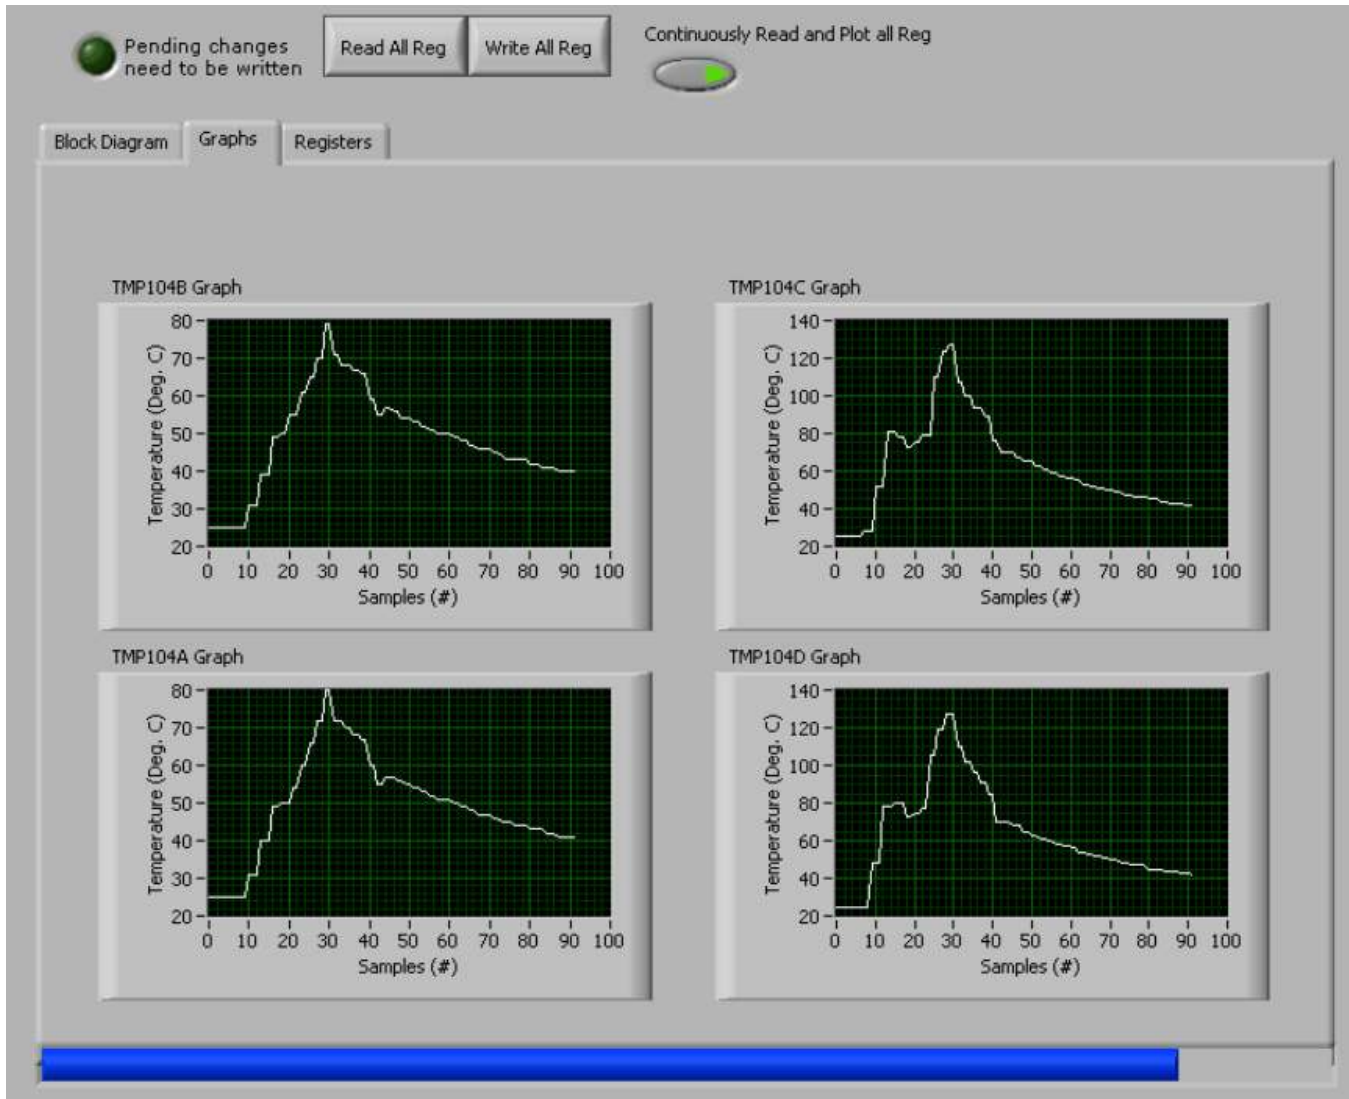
Pending changes need to be written

Read All Reg

Write All Reg

Continuously Read and Plot all Reg

Block Diagram

Graphs

Registers

TMP104B Graph

Temperature (Deg. C)

80
70
60
50
40
30
20

0 10 20 30 40 50 60 70 80 90 100

Samples (#)

TMP104C Graph

Temperature (Deg. C)

140
120
100
80
60
40
20

0 10 20 30 40 50 60 70 80 90 100

Samples (#)

TMP104A Graph

Temperature (Deg. C)

80
70
60
50
40
30
20

0 10 20 30 40 50 60 70 80 90 100

Samples (#)

TMP104D Graph

Temperature (Deg. C)

140
120
100
80
60
40
20

0 10 20 30 40 50 60 70 80 90 100

Samples (#)